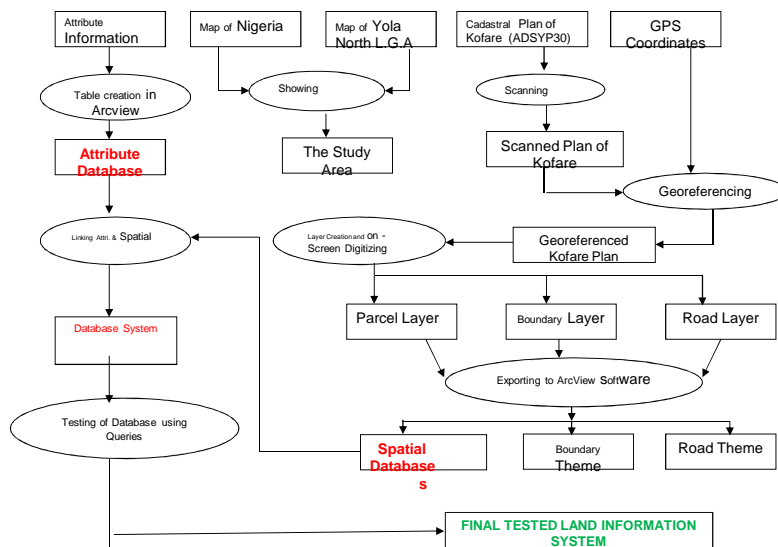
Attribute Information

Map of Nigeria

Map of Yola North L.G.A

Cadastral Plan of Kofare (ADSYP30)

GPS Coordinates

Table creation in Arcview

Showing

Scanning

Attribute Database

The Study Area

Scanned Plan of Kofare

Georeferencing

Linking Attri. & Spatial

Layer Creation and on - Screen Digitizing

Georeferenced Kofare Plan

Parcel Layer

Boundary Layer

Road Layer

Database System

Exporting to ArcView Software

Testing of Database using Queries

Spatial Databases

Boundary Theme

Road Theme

FINAL TESTED LAND INFORMATION SYSTEM